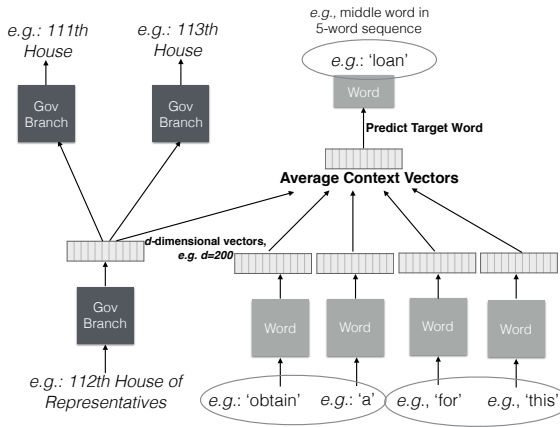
e.g.: 111th House

e.g.: 113th House

e.g., middle word in 5-word sequence

e.g.: 'loan'

Word

Gov Branch

Gov Branch

Predict Target Word

Average Context Vectors

d-dimensional vectors, e.g. d=200

Gov Branch

Word

Word

Word

Word

e.g.: 112th House of Representatives

e.g.: 'obtain'

e.g.: 'a'

e.g., 'for'

e.g., 'this'